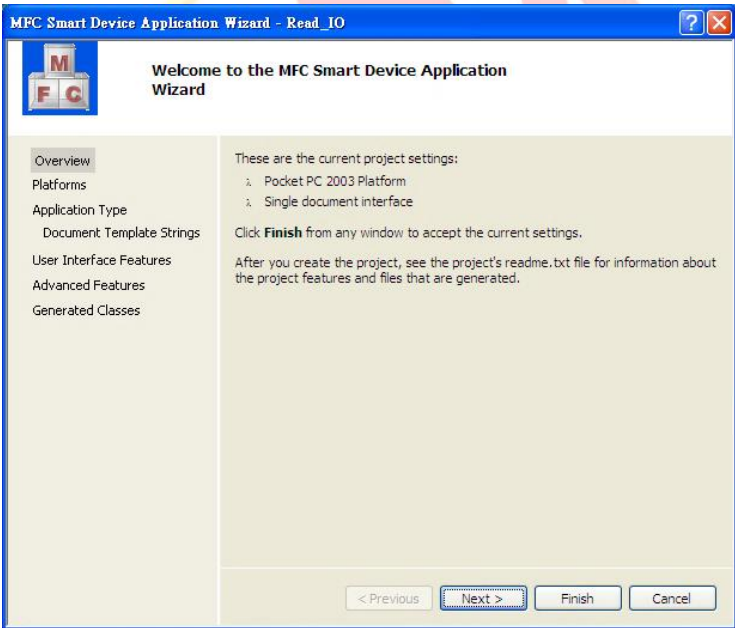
MFC Smart Device Application Wizard - Read_IO

M
F C

Welcome to the MFC Smart Device Application Wizard

Overview
Platforms
Application Type
Document Template Strings
User Interface Features
Advanced Features
Generated Classes

These are the current project settings:

- Pocket PC 2003 Platform
- Single document interface

Click **Finish** from any window to accept the current settings.

After you create the project, see the project's readme.txt file for information about the project features and files that are generated.

< Previous | Next > | Finish | Cancel